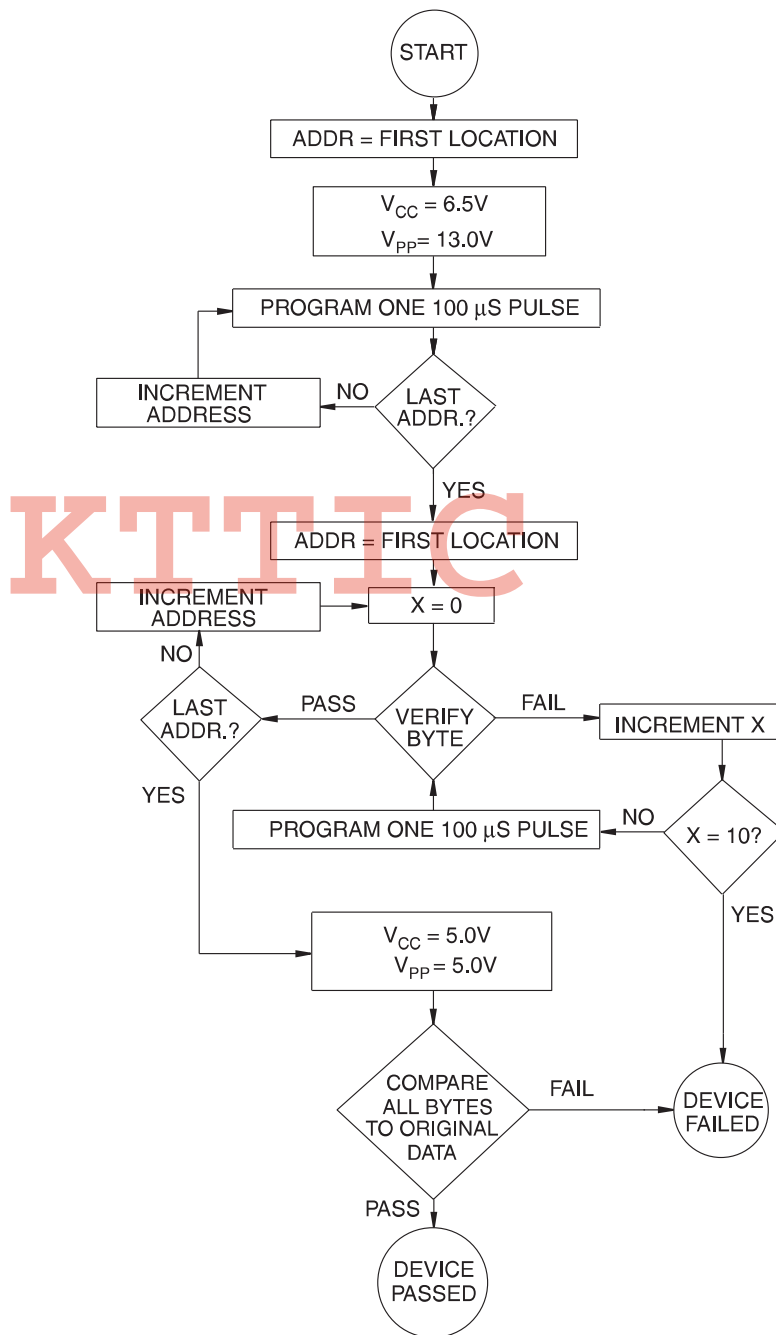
START

ADDR = FIRST LOCATION

$V_{CC}$ = 6.5V
$V_{PP}$= 13.0V

PROGRAM ONE 100 $\mu$S PULSE

INCREMENT ADDRESS

NO

LAST ADDR.?

YES

KTTIC

ADDR = FIRST LOCATION

INCREMENT ADDRESS

X = 0

NO

LAST ADDR.?

PASS

VERIFY BYTE

FAIL

INCREMENT X

YES

PROGRAM ONE 100 $\mu$S PULSE

NO

X = 10?

YES

$V_{CC}$ = 5.0V
$V_{PP}$ = 5.0V

COMPARE ALL BYTES TO ORIGINAL DATA

FAIL

DEVICE FAILED

PASS

DEVICE PASSED